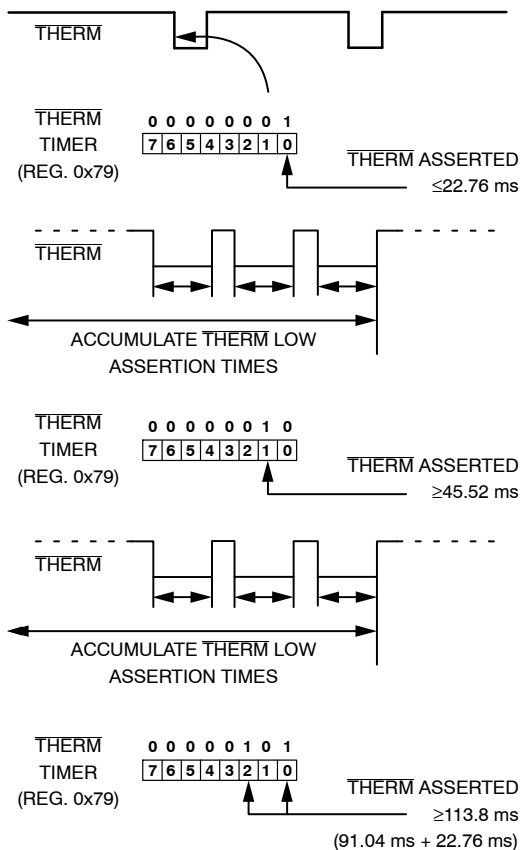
$\overline{\text{THERM}}$

$\overline{\text{THERM}}$ TIMER (REG. 0x79)

0 0 0 0 0 0 0 1

| 7 | 6 | 5 | 4 | 3 | 2 | 1 | 0 |
|---|---|---|---|---|---|---|---|

$\overline{\text{THERM}}$ ASSERTED ≤22.76 ms

$\overline{\text{THERM}}$

ACCUMULATE $\overline{\text{THERM}}$ LOW ASSERTION TIMES

$\overline{\text{THERM}}$ TIMER (REG. 0x79)

0 0 0 0 0 0 1 0

| 7 | 6 | 5 | 4 | 3 | 2 | 1 | 0 |
|---|---|---|---|---|---|---|---|

$\overline{\text{THERM}}$ ASSERTED ≥45.52 ms

$\overline{\text{THERM}}$

ACCUMULATE $\overline{\text{THERM}}$ LOW ASSERTION TIMES

$\overline{\text{THERM}}$ TIMER (REG. 0x79)

0 0 0 0 0 1 0 1

| 7 | 6 | 5 | 4 | 3 | 2 | 1 | 0 |
|---|---|---|---|---|---|---|---|

$\overline{\text{THERM}}$ ASSERTED ≥113.8 ms (91.04 ms + 22.76 ms)